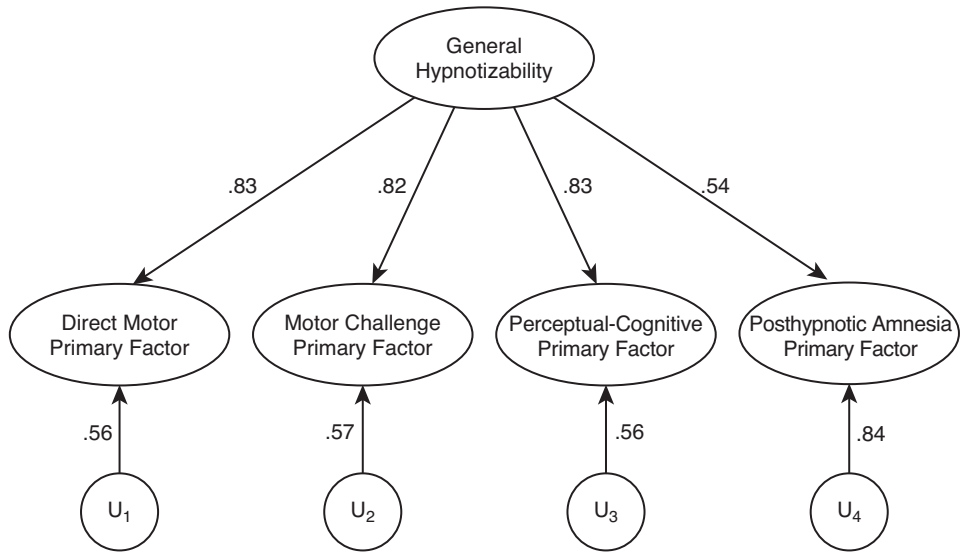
General Hypnotizability

.83
.82
.83
.54

Direct Motor Primary Factor

Motor Challenge Primary Factor

Perceptual-Cognitive Primary Factor

Posthypnotic Amnesia Primary Factor

.56
.57
.56
.84

$U_1$
$U_2$
$U_3$
$U_4$